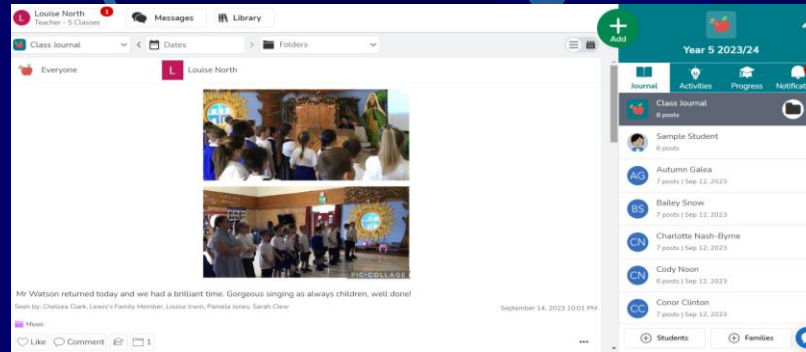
Louise North
Teacher - 5 Classes
1
Messages
Library
Class Journal
Dates
Folders
Everyone
Louise North
PIC-COLLAGE
Mr Watson returned today and we had a brilliant time. Gorgeous singing as always children, well done!
Seen by: Chelsea Clark, Lewis's Family Member, Louise Irwin, Pamela Jones, Sarah Clew
September 14, 2023 10:01 PM
Music
Like
Comment
1
Add
Year 5 2023/24
Journal
Activities
Progress
Notificat
Class Journal
6 posts
Sample Student
6 posts
AG
Autumn Galea
7 posts | Sep 12, 2023
BS
Bailey Snow
7 posts | Sep 12, 2023
CN
Charlotte Nash-Byrne
7 posts | Sep 12, 2023
CN
Cody Noon
6 posts | Sep 12, 2023
CC
Conor Clinton
7 posts | Sep 12, 2023
Students
Families